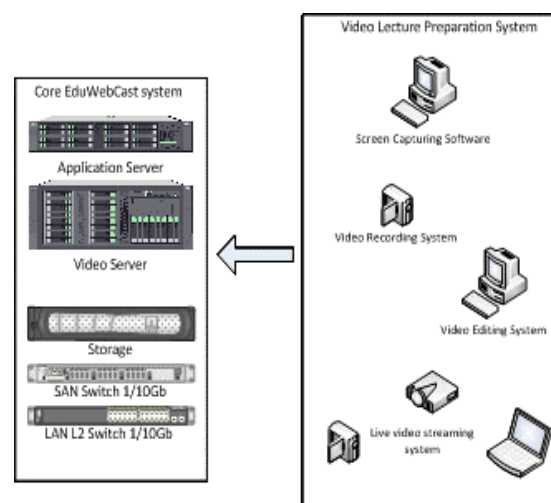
Core EduWebCast system

Application Server

Video Server

Storage

SAN Switch 1/10Gb

LAN L2 Switch 1/10Gb

Video Lecture Preparation System

Screen Capturing Software

Video Recording System

Video Editing System

Live video streaming system